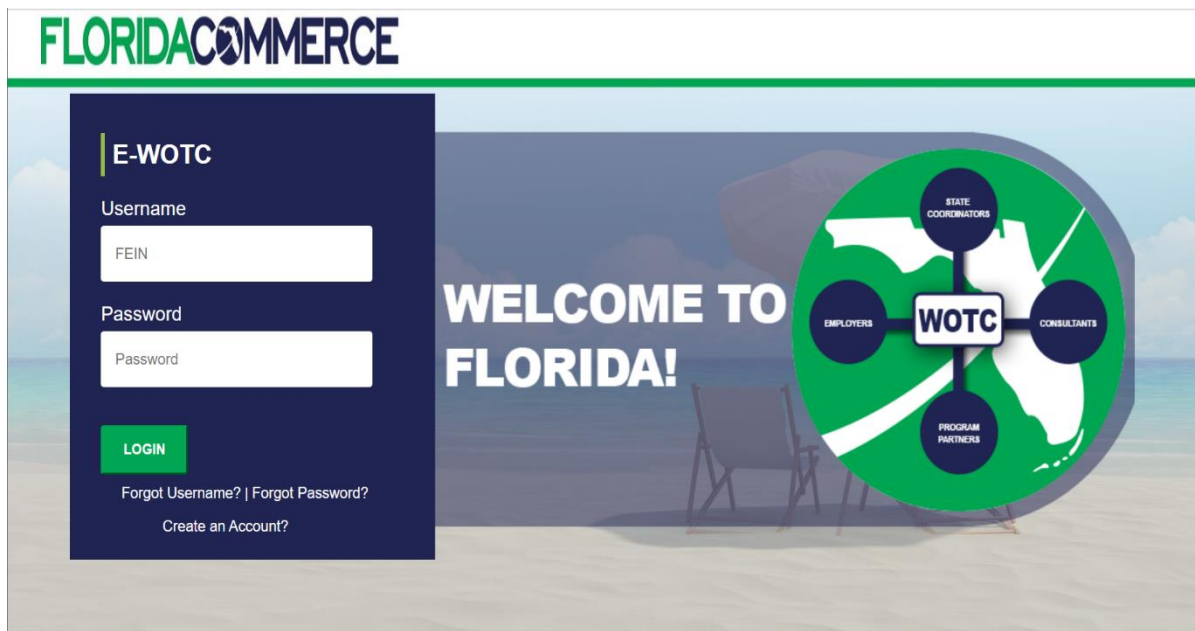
FLORIDACOMMERCE

E-WOTC

Username

FEIN

Password

Password

LOGIN

Forgot Username? | Forgot Password?

Create an Account?

WELCOME TO FLORIDA!

STATE COORDINATORS

EMPLOYERS

WOTC

CONSULTANTS

PROGRAM PARTNERS